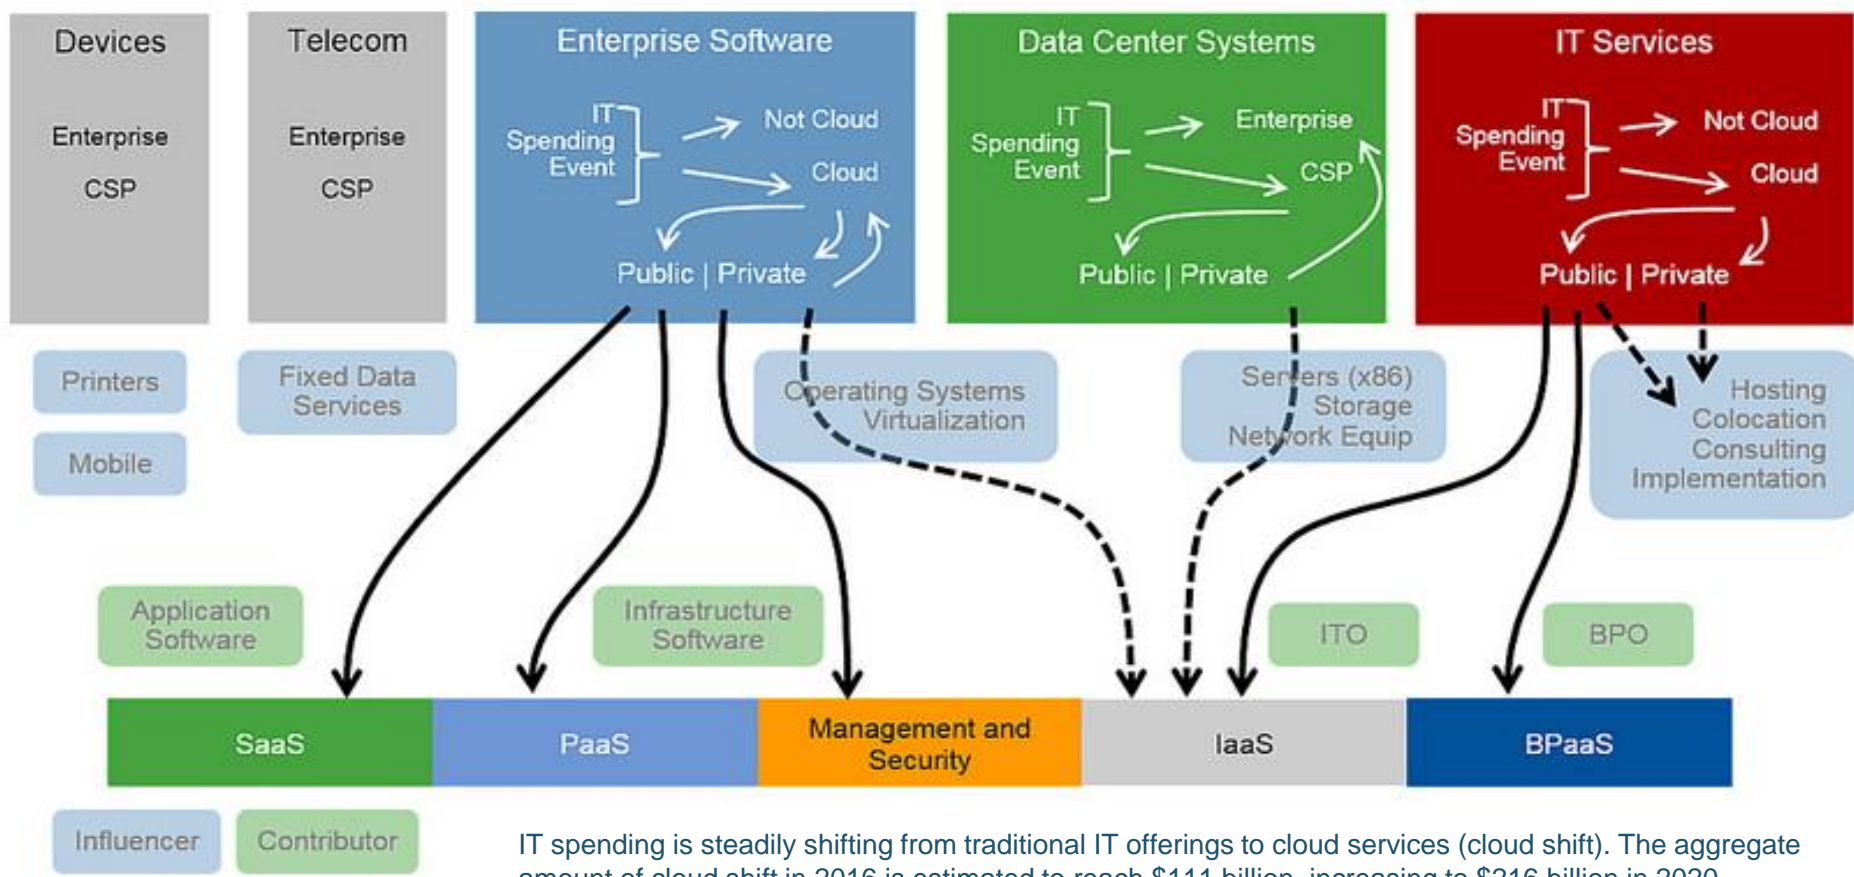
Devices

Enterprise

CSP

Telecom

Enterprise

CSP

Enterprise Software

IT Spending Event

Not Cloud

Cloud

Public | Private

Data Center Systems

IT Spending Event

Enterprise

CSP

Public | Private

IT Services

IT Spending Event

Not Cloud

Cloud

Public | Private

Printers

Mobile

Fixed Data Services

Operating Systems Virtualization

Servers (x86) Storage Network Equip

Hosting Colocation Consulting Implementation

Application Software

Infrastructure Software

ITO

BPO

| SaaS | PaaS | Management and Security | IaaS | BPaaS |
|---|---|---|---|---|

Influencer

Contributor

IT spending is steadily shifting from traditional IT offerings to cloud services (cloud shift). The aggregate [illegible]